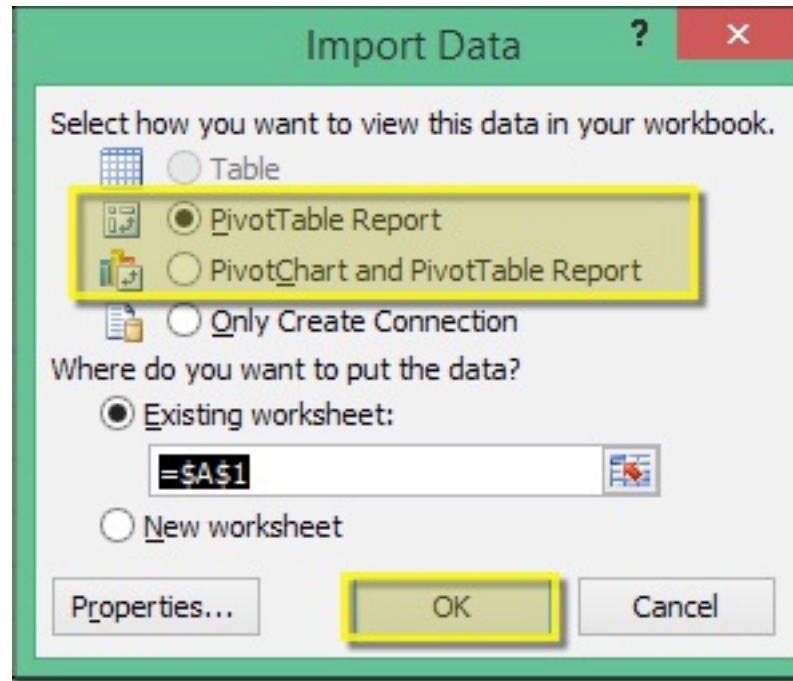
Import Data

?

×

Select how you want to view this data in your workbook.

Table

PivotTable Report

PivotChart and PivotTable Report

Only Create Connection

Where do you want to put the data?

Existing worksheet:

=$A$1

New worksheet

Properties...

OK

Cancel